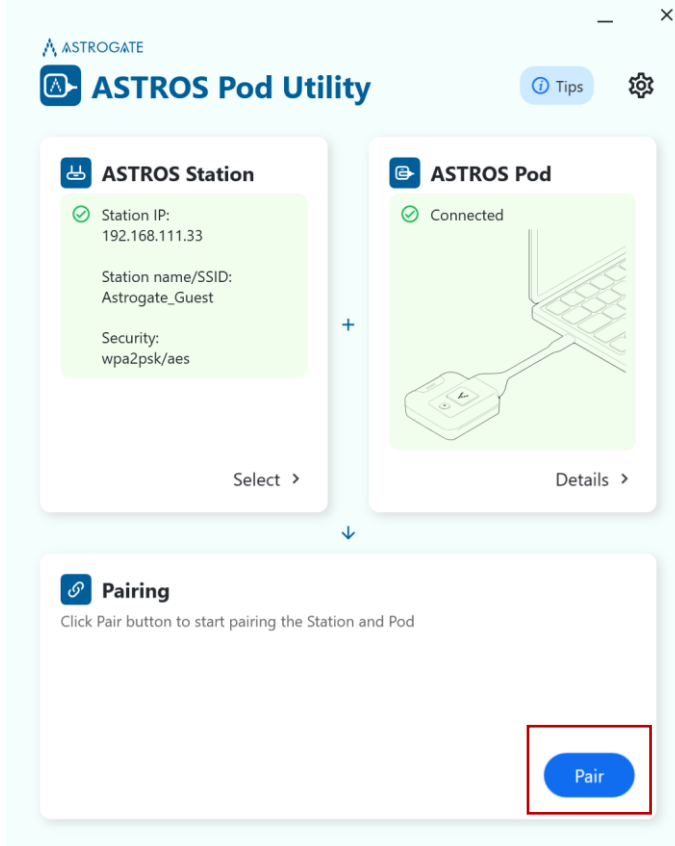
ASTROGATE

ASTROS Pod Utility

Tips

ASTROS Station

Station IP:
192.168.111.33

Station name/SSID:
Astrogate_Guest

Security:
wpa2psk/aes

Select >

+

ASTROS Pod

Connected

Details >

Pairing

Click Pair button to start pairing the Station and Pod

Pair